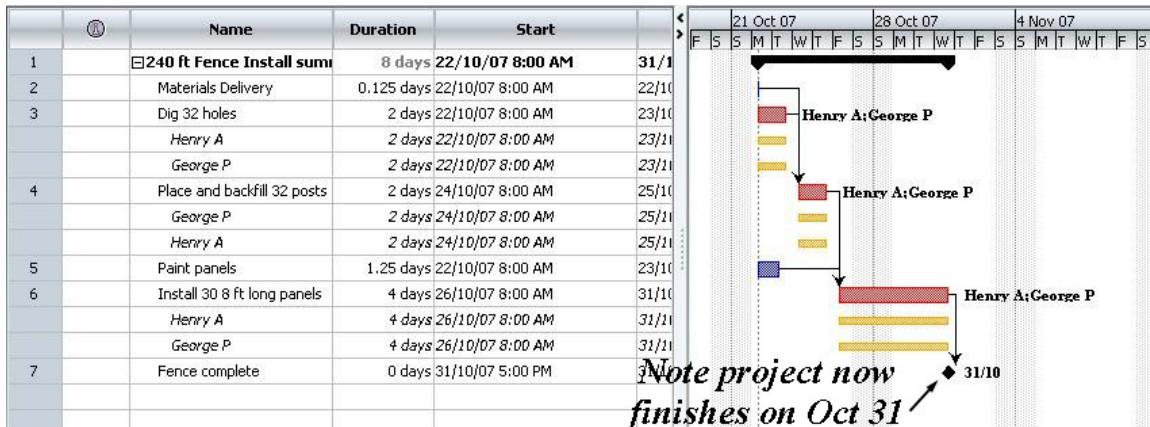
| | ⓘ | Name | Duration | Start | |
|---|---|---|---|---|---|
| 1 | | ⊟240 ft Fence Install sumı | 8 days | 22/10/07 8:00 AM | 31/1 |
| 2 | | Materials Delivery | 0.125 days | 22/10/07 8:00 AM | 22/1( |
| 3 | | Dig 32 holes | 2 days | 22/10/07 8:00 AM | 23/1( |
| | | *Henry A* | *2 days* | *22/10/07 8:00 AM* | *23/1* |
| | | *George P* | *2 days* | *22/10/07 8:00 AM* | *23/1* |
| 4 | | Place and backfill 32 posts | 2 days | 24/10/07 8:00 AM | 25/1( |
| | | *George P* | *2 days* | *24/10/07 8:00 AM* | *25/1* |
| | | *Henry A* | *2 days* | *24/10/07 8:00 AM* | *25/1* |
| 5 | | Paint panels | 1.25 days | 22/10/07 8:00 AM | 23/1( |
| 6 | | Install 30 8 ft long panels | 4 days | 26/10/07 8:00 AM | 31/1( |
| | | *Henry A* | *4 days* | *26/10/07 8:00 AM* | *31/1* |
| | | *George P* | *4 days* | *26/10/07 8:00 AM* | *31/1* |
| 7 | | Fence complete | 0 days | 31/10/07 5:00 PM | 3 |

21 Oct 07 | 28 Oct 07 | 4 Nov 07
F S S M T W T F S S M T W T F S S M T W T F S

Henry A;George P

Henry A;George P

Henry A;George P

31/10

Note project now finishes on Oct 31